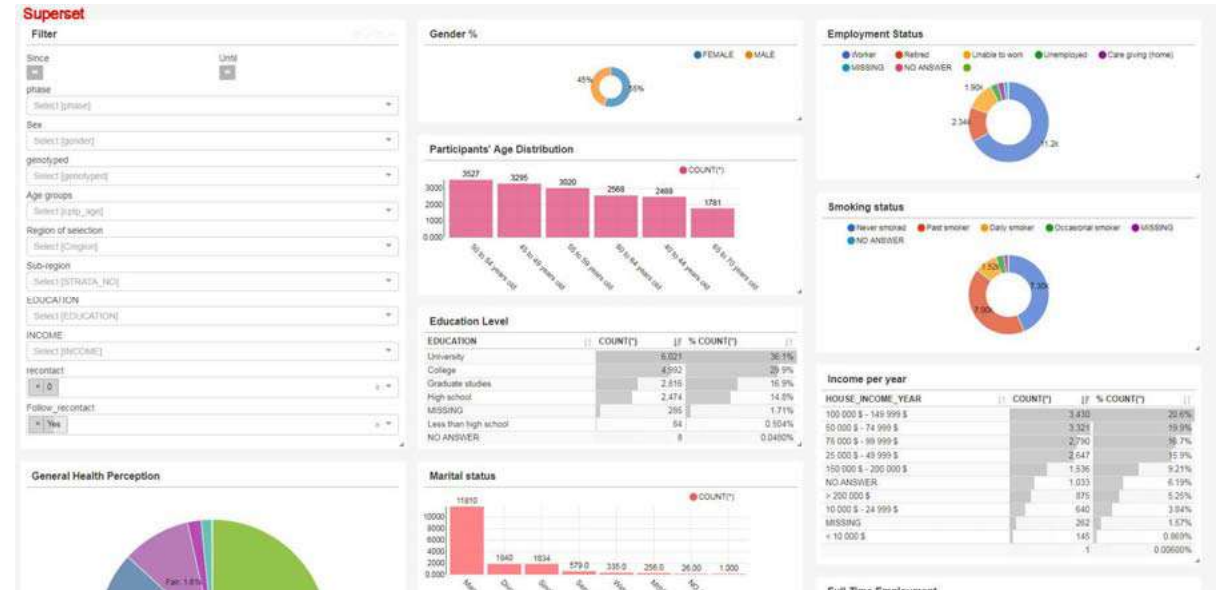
Superset

Filter

Since
Until

phase
Select [phase]
Sex
Select [gender]
genotyped
Select [genotyped]
Age groups
Select [cptp_age]
Region of selection
Select [Cregion]
Sub-region
Select [STRATA_NO]
EDUCATION
Select [EDUCATION]
INCOME
Select [INCOME]
recontact
× 0
Follow_recontact
× Yes

General Health Perception

Fair: 1.6%

Gender %

FEMALE MALE

45%
55%

Participants' Age Distribution

COUNT(*)

| 3527 | 3295 | 3020 | 2568 | 2468 | 1781 |
|---|---|---|---|---|---|

3000
2000
1000
0.000

50 to 54 years old
45 to 49 years old
55 to 59 years old
60 to 64 years old
40 to 44 years old
65 to 70 years old

Education Level

| EDUCATION | COUNT(*) | % COUNT(*) |
|---|---|---|
| University | 6,021 | 36.1% |
| College | 4,592 | 29.9% |
| Graduate studies | 2,816 | 16.9% |
| High school | 2,474 | 14.8% |
| MISSING | 285 | 1.71% |
| Less than high school | 84 | 0.504% |
| NO ANSWER | 8 | 0.0480% |

Marital status

COUNT(*)

11810
10000
8000
6000
4000
2000
0.000

1940 1634 579.0 335.0 256.0 36.00 1.000

Employment Status

Worker Retired Unable to work Unemployed Care giving (home) MISSING NO ANSWER

1.90k
2.34k
11.2k

Smoking status

Never smoked Past smoker Daily smoker Occasional smoker MISSING NO ANSWER

1.53k
7.30k
7.90k

Income per year

| HOUSE_INCOME_YEAR | COUNT(*) | % COUNT(*) |
|---|---|---|
| 100 000 $ - 149 999 $ | 3,430 | 20.6% |
| 50 000 $ - 74 999 $ | 3,321 | 19.9% |
| 75 000 $ - 99 999 $ | 2,790 | 16.7% |
| 25 000 $ - 49 999 $ | 2,647 | 15.9% |
| 150 000 $ - 200 000 $ | 1,536 | 9.21% |
| NO ANSWER | 1,033 | 6.19% |
| > 200 000 $ | 875 | 5.25% |
| 10 000 $ - 24 999 $ | 640 | 3.84% |
| MISSING | 262 | 1.57% |
| < 10 000 $ | 145 | 0.869% |
| | 1 | 0.00600% |